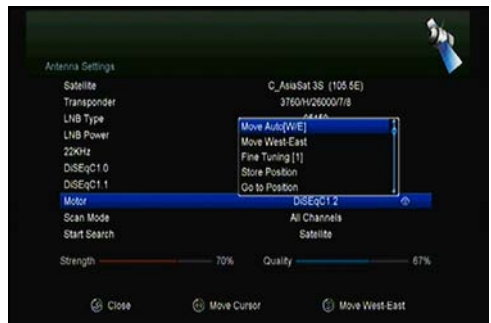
Antenna Settings

Satellite C_AsiaSat 3S (105.5E)
Transponder 3760/H/26000/7/8
LNB Type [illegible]
LNB Power
22KHz
DiSEqC1.0
DiSEqC1.1
Motor DiSEqC1.2
Scan Mode All Channels
Start Search Satellite

Move Auto[W/E]
Move West-East
Fine Tuning [1]
Store Position
Go to Position

Strength 70%
Quality 67%

Close
Move Cursor
Move West-East